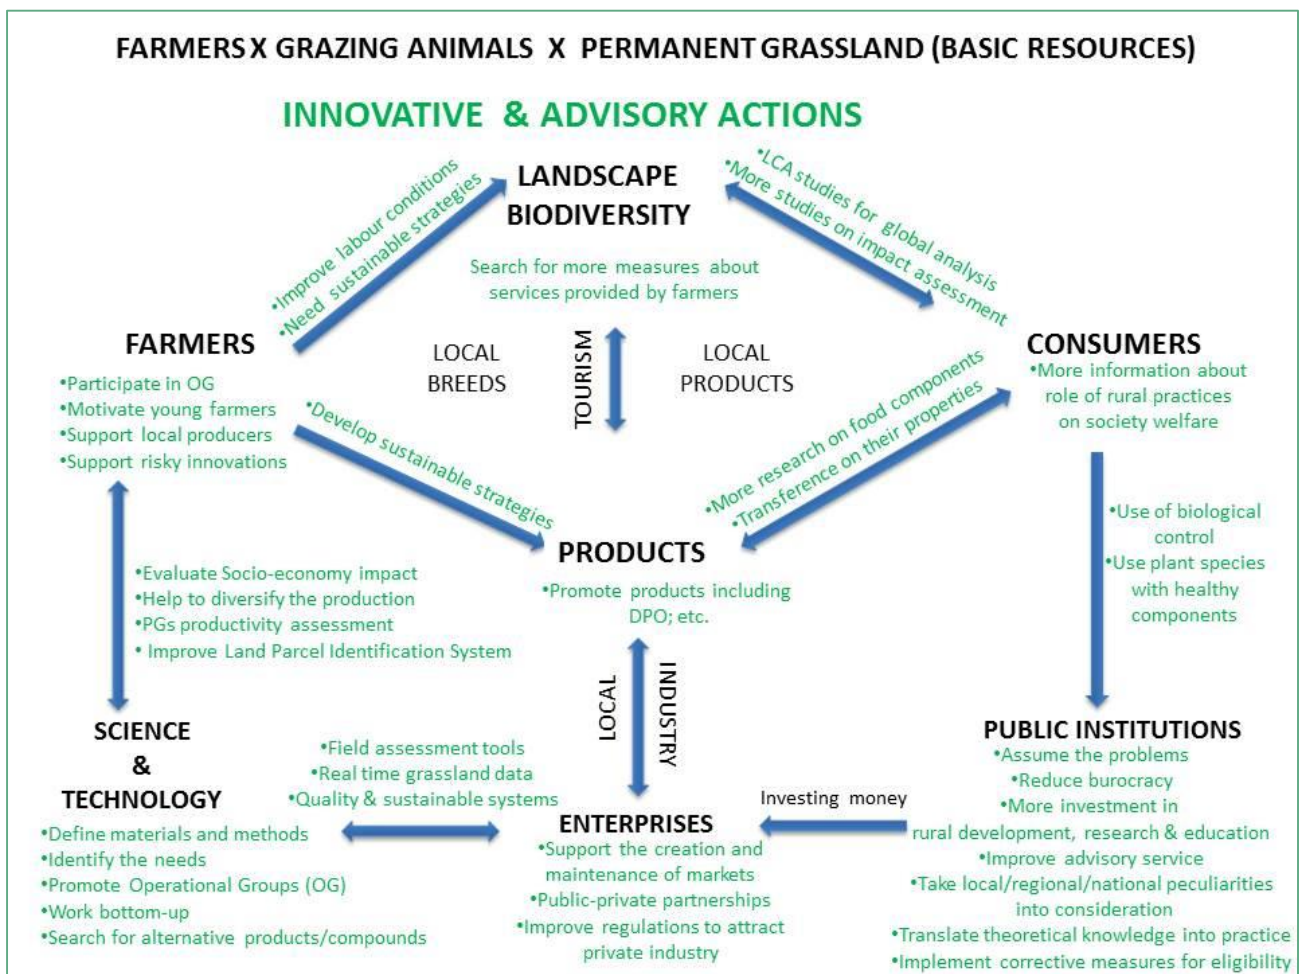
FARMERS X GRAZING ANIMALS X PERMANENT GRASSLAND (BASIC RESOURCES)

INNOVATIVE & ADVISORY ACTIONS

LANDSCAPE BIODIVERSITY

•Improve labour conditions
•Need sustainable strategies

•LCA studies for global analysis
•More studies on impact assessment

Search for more measures about services provided by farmers

FARMERS
•Participate in OG
•Motivate young farmers
•Support local producers
•Support risky innovations

LOCAL BREEDS

TOURISM

LOCAL PRODUCTS

CONSUMERS
•More information about role of rural practices on society welfare

•Develop sustainable strategies

•More research on food components
•Transference on their properties

PRODUCTS
•Promote products including DPO; etc.

•Use of biological control
•Use plant species with healthy components

•Evaluate Socio-economy impact
•Help to diversify the production
•PGs productivity assessment
• Improve Land Parcel Identification System

LOCAL

INDUSTRY

SCIENCE & TECHNOLOGY
•Define materials and methods
•Identify the needs
•Promote Operational Groups (OG)
•Work bottom-up
•Search for alternative products/compounds

•Field assessment tools
•Real time grassland data
•Quality & sustainable systems

ENTERPRISES
•Support the creation and maintenance of markets
•Public-private partnerships
•Improve regulations to attract private industry

Investing money

PUBLIC INSTITUTIONS
•Assume the problems
•Reduce burocracy
•More investment in rural development, research & education
•Improve advisory service
•Take local/regional/national peculiarities into consideration
•Translate theoretical knowledge into practice
•Implement corrective measures for eligibility